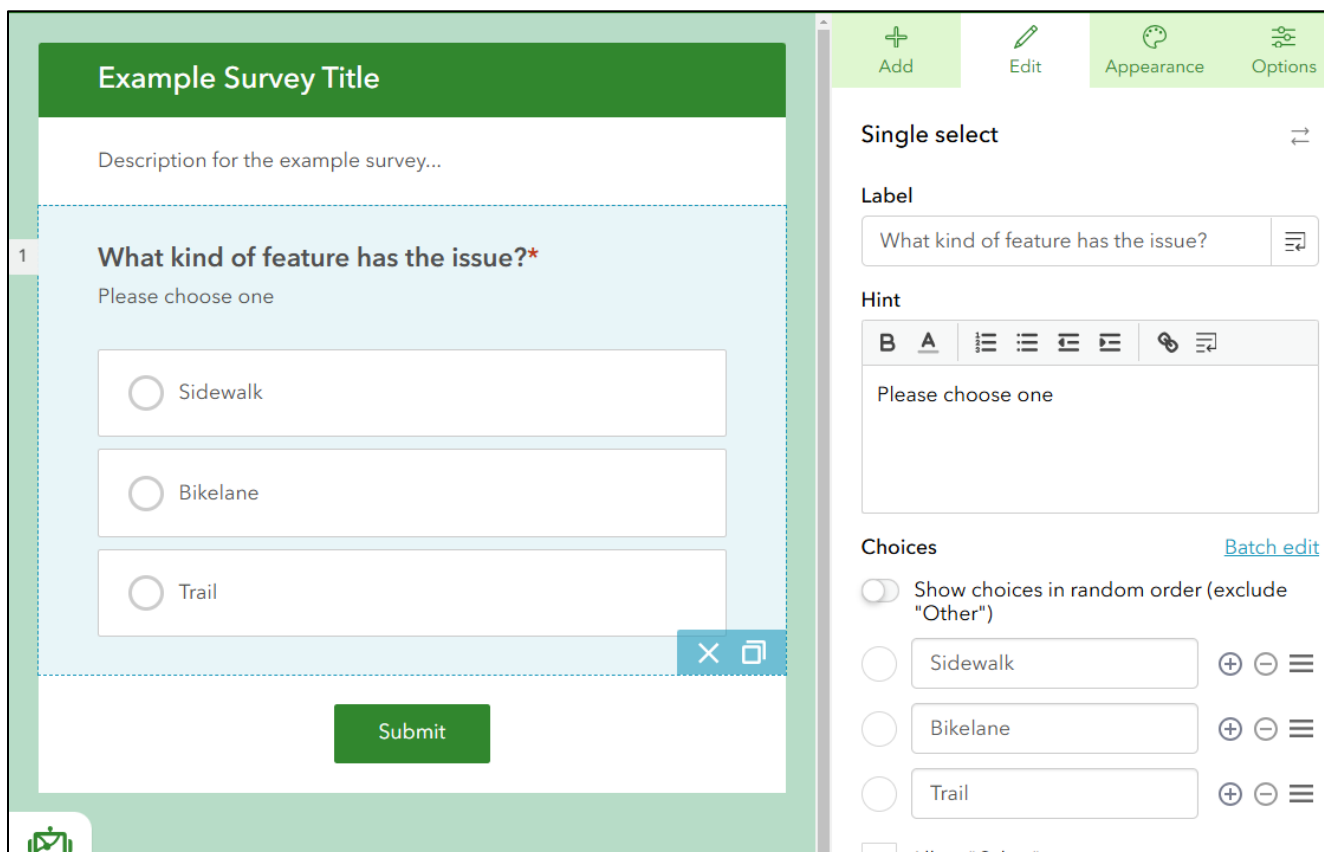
Example Survey Title

Description for the example survey...

1

What kind of feature has the issue?*

Please choose one

Sidewalk

Bikelane

Trail

Submit

Add

Edit

Appearance

Options

Single select

Label

What kind of feature has the issue?

Hint

B A

Please choose one

Choices

Batch edit

Show choices in random order (exclude "Other")

Sidewalk

Bikelane

Trail